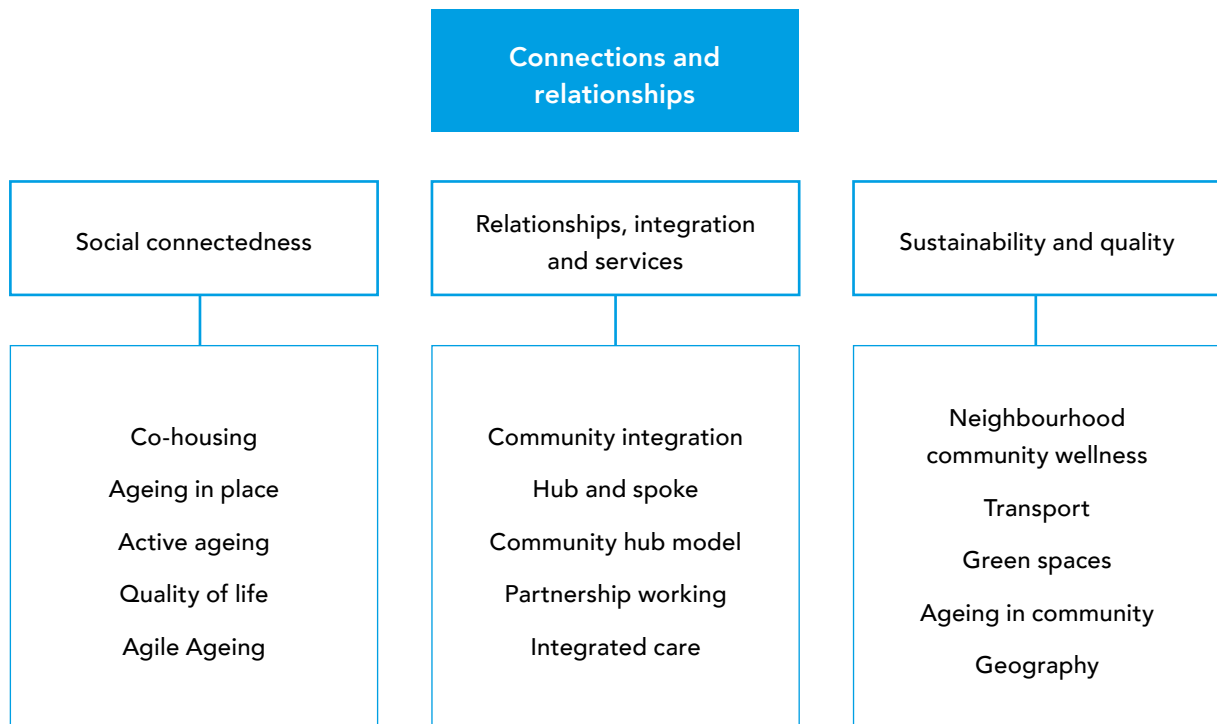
Connections and relationships

Social connectedness

Relationships, integration and services

Sustainability and quality

Co-housing

Ageing in place

Active ageing

Quality of life

Agile Ageing

Community integration

Hub and spoke

Community hub model

Partnership working

Integrated care

Neighbourhood community wellness

Transport

Green spaces

Ageing in community

Geography